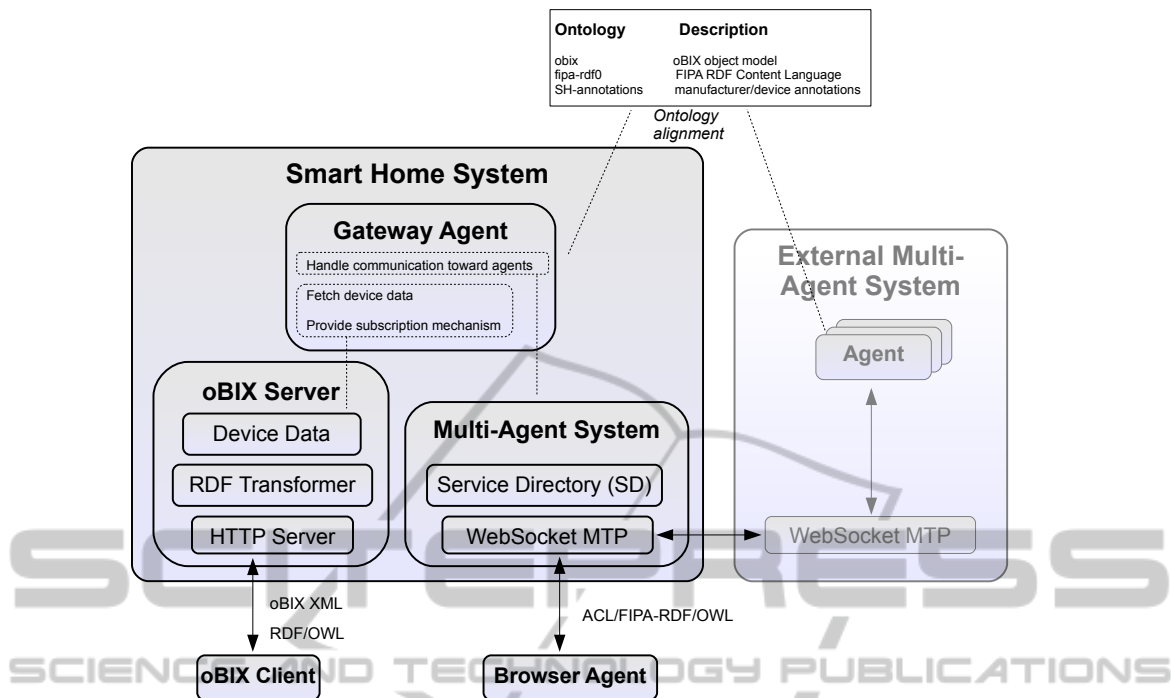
| Ontology | Description |
|---|---|
| obix | oBIX object model |
| fipa-rdf0 | FIPA RDF Content Language |
| SH-annotations | manufacturer/device annotations |

Ontology alignment

Smart Home System

Gateway Agent

Handle communication toward agents

Fetch device data

Provide subscription mechanism

oBIX Server

Device Data

RDF Transformer

HTTP Server

Multi-Agent System

Service Directory (SD)

WebSocket MTP

External Multi-Agent System

Agent

WebSocket MTP

oBIX XML

RDF/OWL

ACL/FIPA-RDF/OWL

oBIX Client

Browser Agent

SCIENCE AND TECHNOLOGY PUBLICATIONS